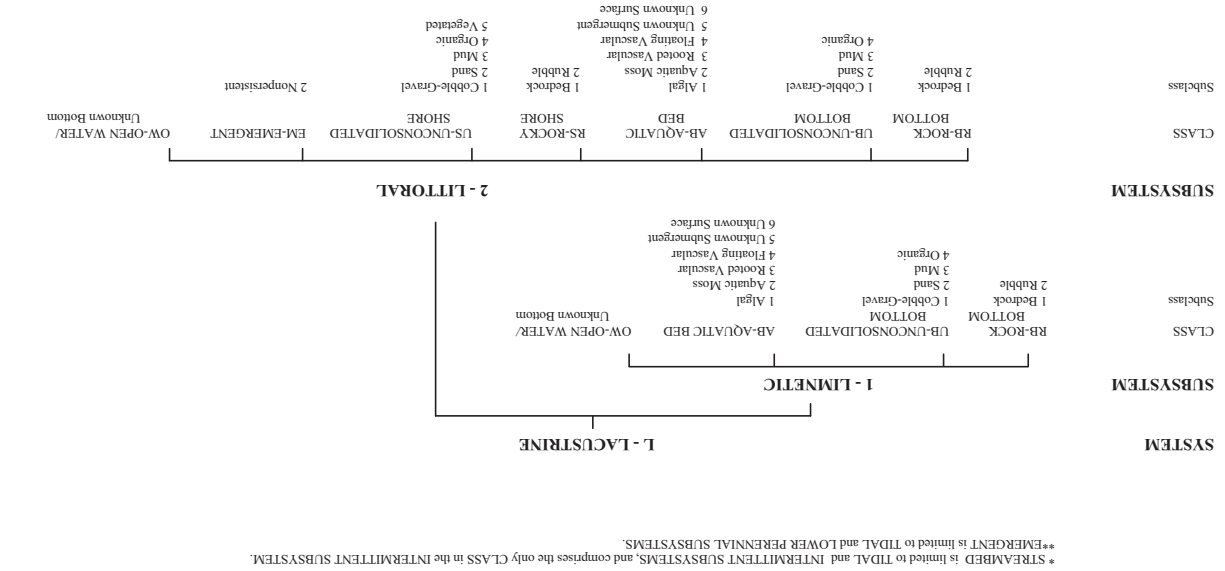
SYSTEM

L - LACUSTRINE

SUBSYSTEM

1 - LIMNETIC

CLASS

RB-ROCK BOTTOM

UB-UNCONSOLIDATED BOTTOM

AB-AQUATIC BED

OW-OPEN WATER/ Unknown Bottom

Subclass

1 Bedrock
2 Rubble

1 Cobble-Gravel
2 Sand
3 Mud
4 Organic

1 Algal
2 Aquatic Moss
3 Rooted Vascular
4 Floating Vascular
5 Unknown Submergent
6 Unknown Surface

SUBSYSTEM

2 - LITTORAL

CLASS

RB-ROCK BOTTOM

UB-UNCONSOLIDATED BOTTOM

AB-AQUATIC BED

RS-ROCKY SHORE

US-UNCONSOLIDATED SHORE

EM-EMERGENT

OW-OPEN WATER/ Unknown Bottom

Subclass

1 Bedrock
2 Rubble

1 Cobble-Gravel
2 Sand
3 Mud
4 Organic

1 Algal
2 Aquatic Moss
3 Rooted Vascular
4 Floating Vascular
5 Unknown Submergent
6 Unknown Surface

1 Bedrock
2 Rubble

1 Cobble-Gravel
2 Sand
3 Mud
4 Organic
5 Vegetated

2 Nonpersistent

* STREAMBED is limited to TIDAL and INTERMITTENT SUBSYSTEMS, and comprises the only CLASS in the INTERMITTENT SUBSYSTEM.
**EMERGENT is limited to TIDAL and LOWER PERENNIAL SUBSYSTEMS.